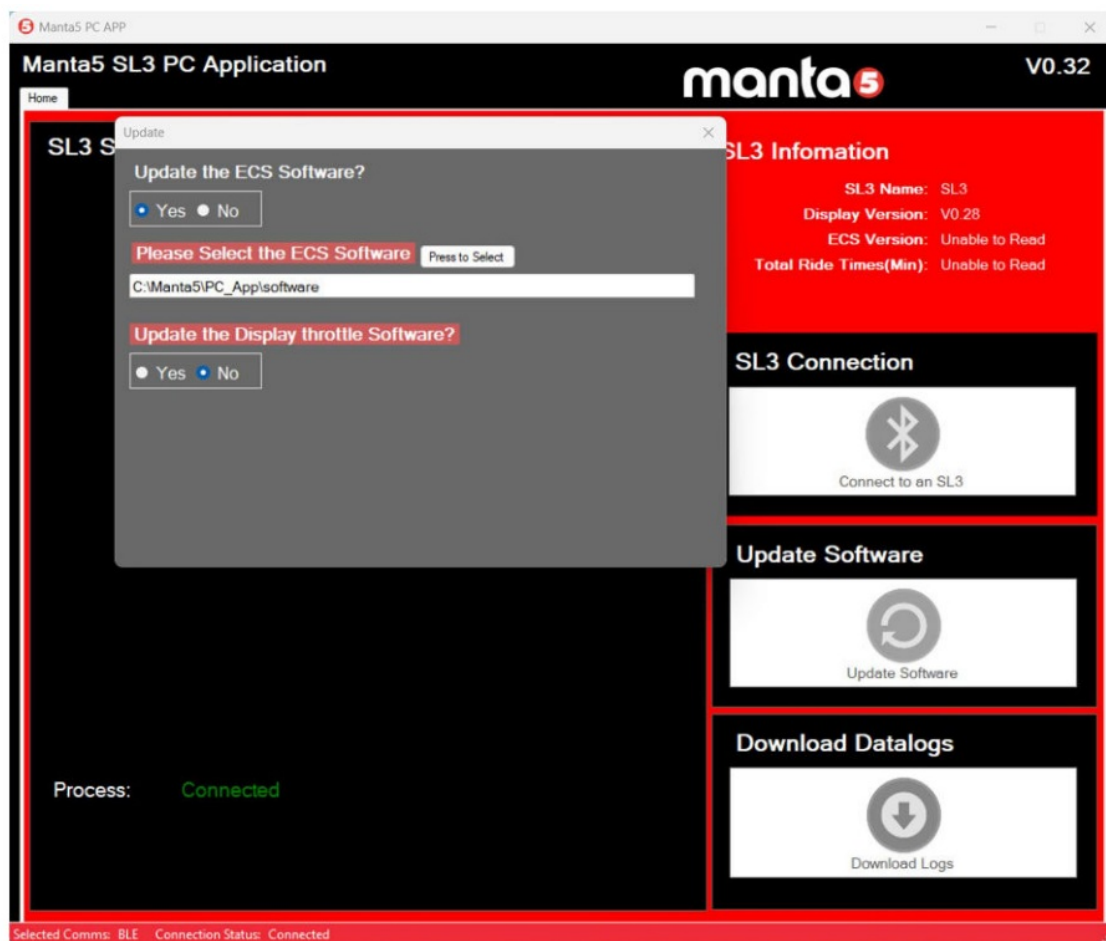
Manta5 PC APP

Manta5 SL3 PC Application

manta5

V0.32

Home

SL3 S

Update

Update the ECS Software?

Yes No

Please Select the ECS Software Press to Select

C:\Manta5\PC_App\software

Update the Display throttle Software?

Yes No

SL3 Infomation

SL3 Name: SL3
Display Version: V0.28
ECS Version: Unable to Read
Total Ride Times(Min): Unable to Read

SL3 Connection

Connect to an SL3

Update Software

Update Software

Download Datalogs

Download Logs

Process: Connected

Selected Comms: BLE Connection Status: Connected